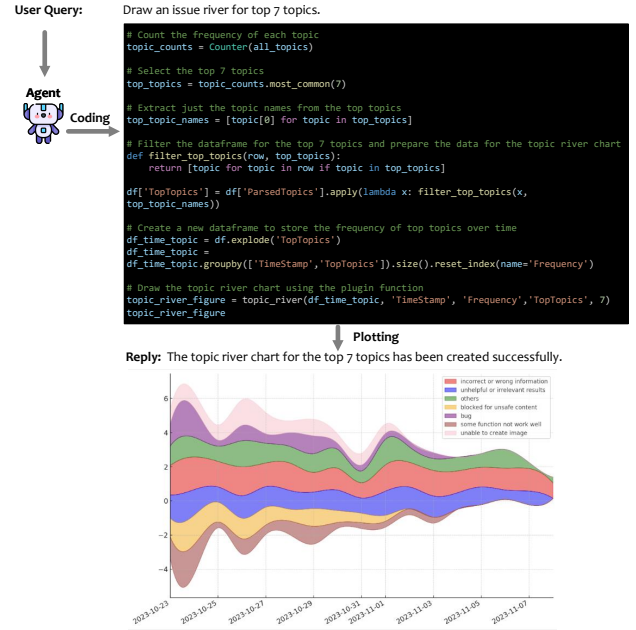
User Query: Draw an issue river for top 7 topics.

Agent

Coding

```
# Count the frequency of each topic
topic_counts = Counter(all_topics)

# Select the top 7 topics
top_topics = topic_counts.most_common(7)

# Extract just the topic names from the top topics
top_topic_names = [topic[0] for topic in top_topics]

# Filter the dataframe for the top 7 topics and prepare the data for the topic river chart
def filter_top_topics(row, top_topics):
    return [topic for topic in row if topic in top_topics]

df['TopTopics'] = df['ParsedTopics'].apply(lambda x: filter_top_topics(x, top_topic_names))

# Create a new dataframe to store the frequency of top topics over time
df_time_topic = df.explode('TopTopics')
df_time_topic =
df_time_topic.groupby(['TimeStamp','TopTopics']).size().reset_index(name='Frequency')

# Draw the topic river chart using the plugin function
topic_river_figure = topic_river(df_time_topic, 'TimeStamp', 'Frequency','TopTopics', 7)
topic_river_figure
```

Plotting

Reply: The topic river chart for the top 7 topics has been created successfully.

incorrect or wrong information
unhelpful or irrelevant results
others
blocked for unsafe content
bug
some function not work well
unable to create image

6
4
2
0
−2
−4

2023-10-23
2023-10-25
2023-10-27
2023-10-29
2023-10-31
2023-11-01
2023-11-03
2023-11-05
2023-11-07